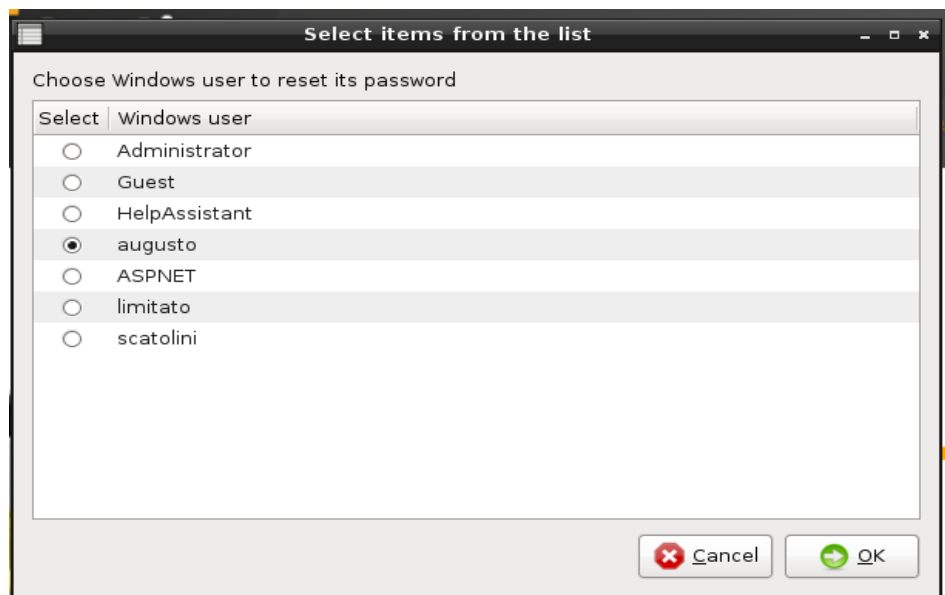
Select items from the list

Choose Windows user to reset its password

| Select | Windows user |
|---|---|
| ○ | Administrator |
| ○ | Guest |
| ○ | HelpAssistant |
| ◉ | augusto |
| ○ | ASPNET |
| ○ | limitato |
| ○ | scatolini |

Cancel OK